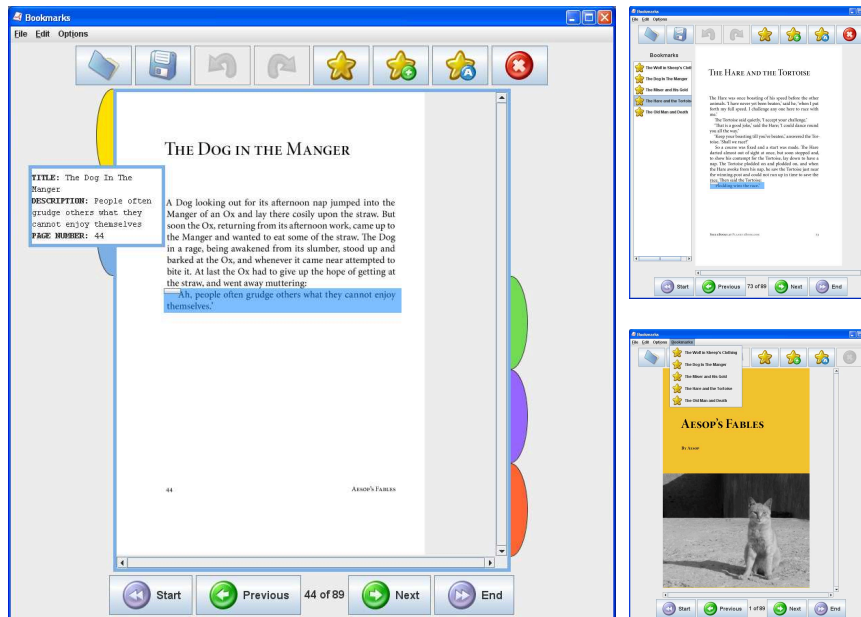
Bookmarks

File Edit Options

TITLE: The Dog In The Manger
DESCRIPTION: People often grudge others what they cannot enjoy themselves
PAGE NUMBER: 44

THE DOG IN THE MANGER

A Dog looking out for its afternoon nap jumped into the Manger of an Ox and lay there cosily upon the straw. But soon the Ox, returning from its afternoon work, came up to the Manger and wanted to eat some of the straw. The Dog in a rage, being awakened from its slumber, stood up and barked at the Ox, and whenever it came near attempted to bite it. At last the Ox had to give up the hope of getting at the straw, and went away muttering:

'Ah, people often grudge others what they cannot enjoy themselves.'

44 AESOP'S FABLES

Start Previous 44 of 89 Next End

Bookmarks
File Edit Options

Bookmarks
The Wolf in Sheep's Clot
The Dog In The Manger
The Miser and His Gold
The Hare and the Tortoise
The Old Man and Death

THE HARE AND THE TORTOISE

The Hare was once boasting of his speed before the other animals. 'I have never yet been beaten,' said he, 'when I put forth my full speed. I challenge any one here to race with me.'

The Tortoise said quietly, 'I accept your challenge.'

'That is a good joke,' said the Hare; 'I could dance round you all the way.'

'Keep your boasting till you've beaten,' answered the Tortoise. 'Shall we race?'

So a course was fixed and a start was made. The Hare darted almost out of sight at once, but soon stopped and, to show his contempt for the Tortoise, lay down to have a nap. The Tortoise plodded on and plodded on, and when the Hare awoke from his nap, he saw the Tortoise just near the winning-post and could not run up in time to save the race. Then said the Tortoise:

'Plodding wins the race.'

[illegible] 51

Start Previous 73 of 89 Next End

Bookmarks
File Edit Options Bookmarks

The Wolf in Sheep's Clothing
The Dog In The Manger
The Miser and His Gold
The Hare and the Tortoise
The Old Man and Death

AESOP'S FABLES

BY AESOP

Start Previous 1 of 89 Next End